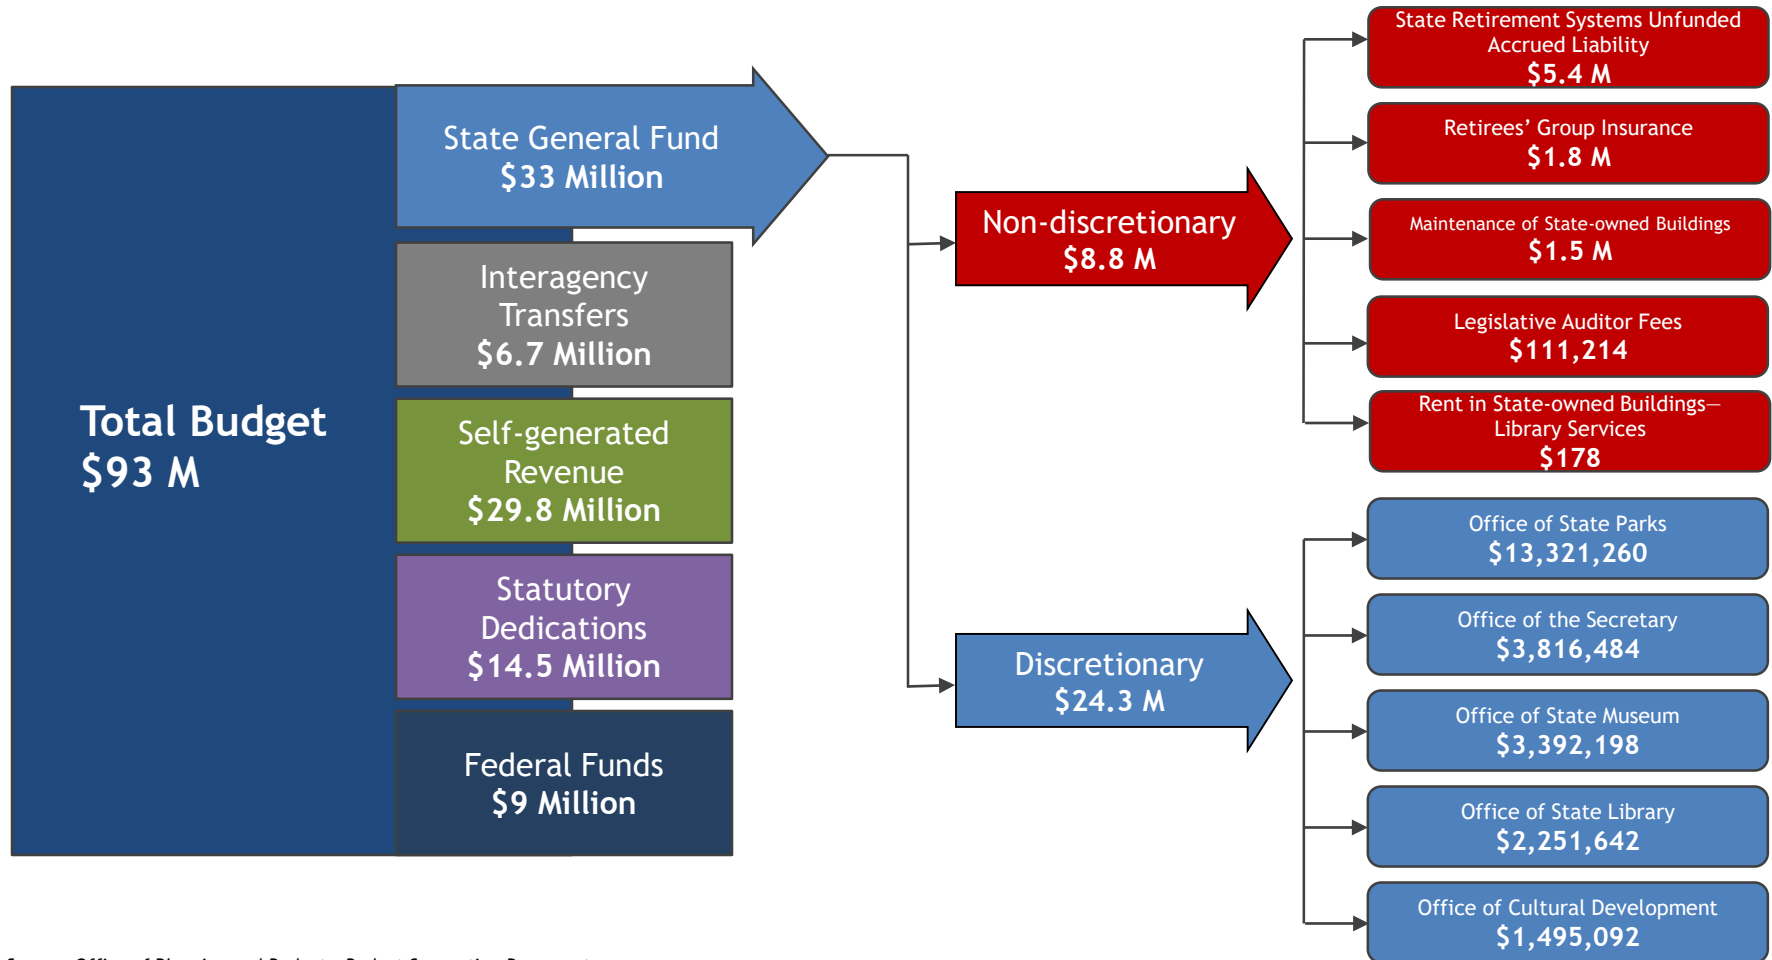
Total Budget
$93 M

State General Fund
$33 Million

Interagency Transfers
$6.7 Million

Self-generated Revenue
$29.8 Million

Statutory Dedications
$14.5 Million

Federal Funds
$9 Million

Non-discretionary
$8.8 M

Discretionary
$24.3 M

State Retirement Systems Unfunded Accrued Liability
$5.4 M

Retirees' Group Insurance
$1.8 M

Maintenance of State-owned Buildings
$1.5 M

Legislative Auditor Fees
$111,214

Rent in State-owned Buildings—Library Services
$178

Office of State Parks
$13,321,260

Office of the Secretary
$3,816,484

Office of State Museum
$3,392,198

Office of State Library
$2,251,642

Office of Cultural Development
$1,495,092

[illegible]